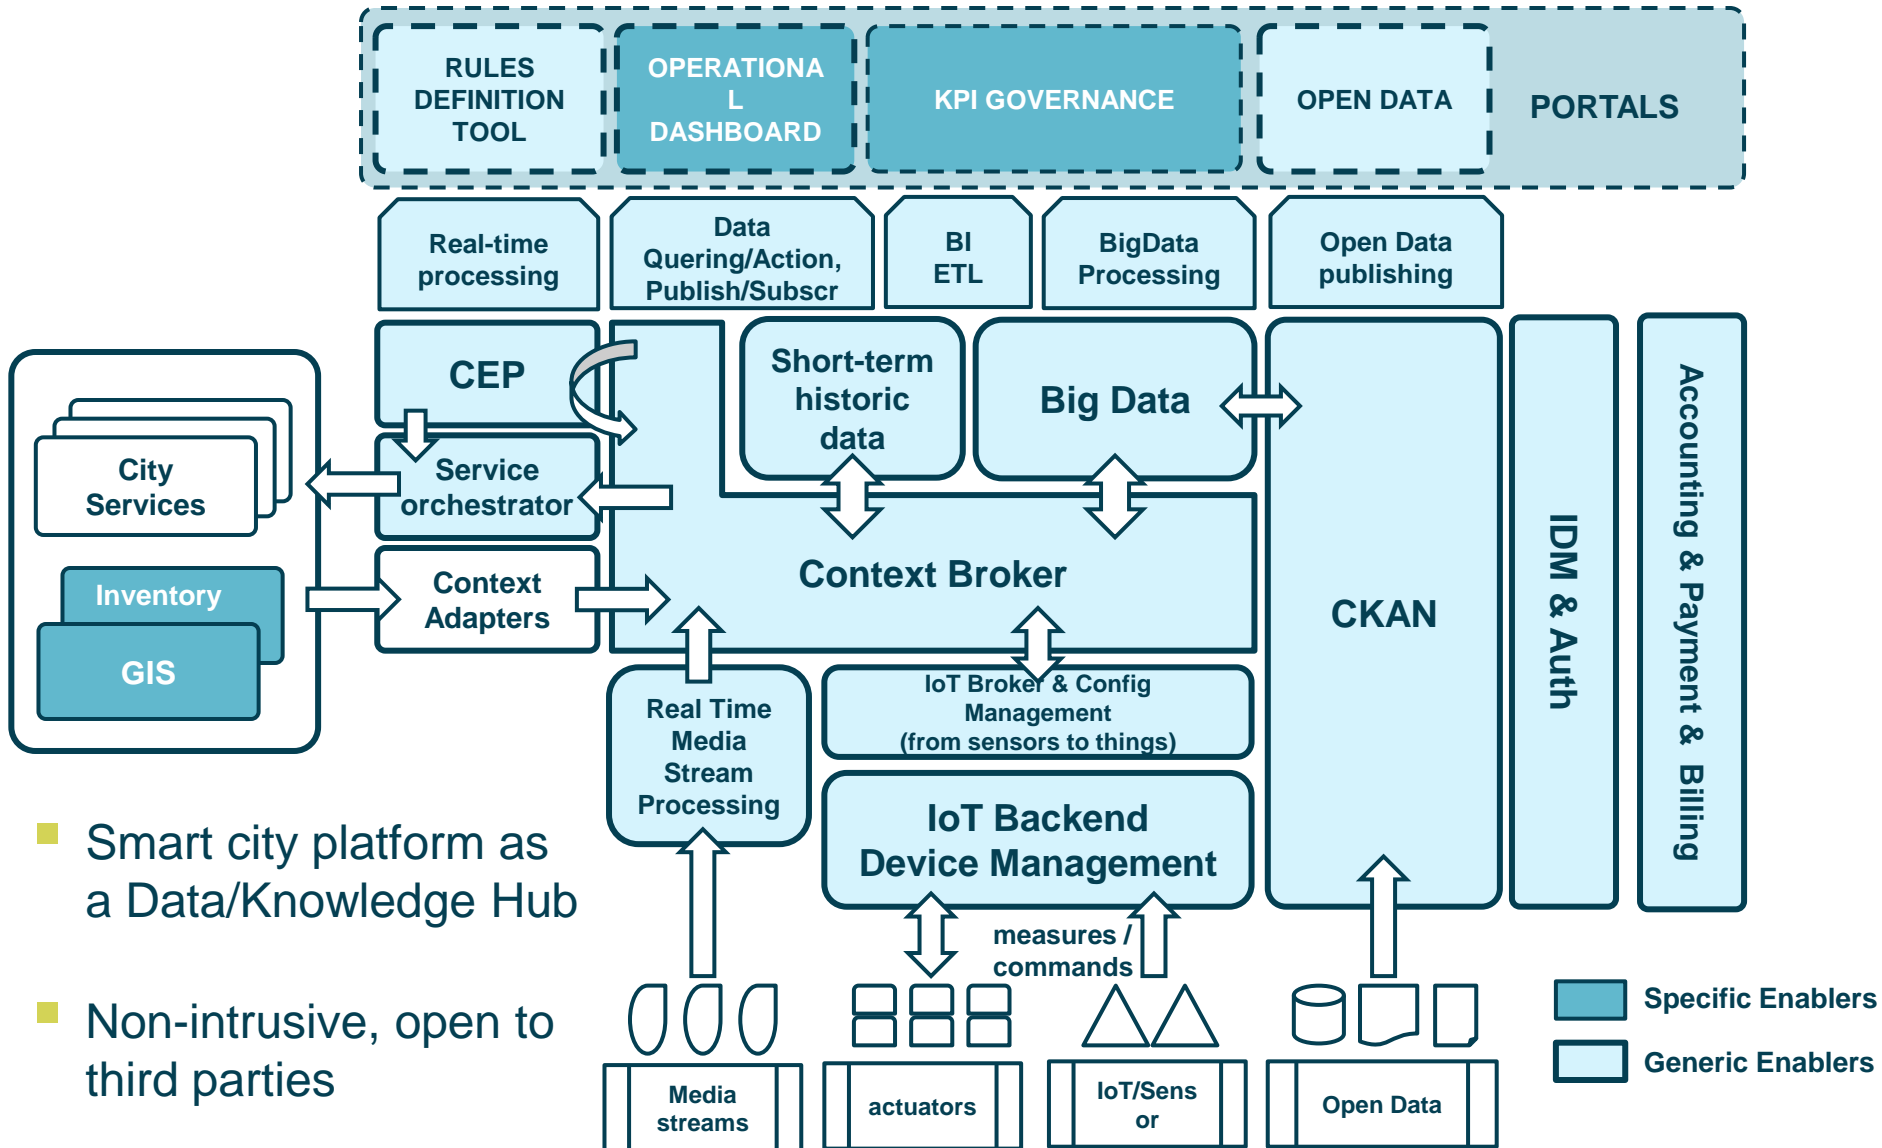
RULES DEFINITION TOOL

OPERATIONA L DASHBOARD

KPI GOVERNANCE

OPEN DATA

PORTALS

Real-time processing

Data Quering/Action, Publish/Subscr

BI ETL

BigData Processing

Open Data publishing

CEP

Short-term historic data

Big Data

CKAN

IDM & Auth

Accounting & Payment & Billing

City Services

Service orchestrator

Inventory

GIS

Context Adapters

Context Broker

Real Time Media Stream Processing

IoT Broker & Config Management (from sensors to things)

IoT Backend Device Management

measures / commands

Smart city platform as a Data/Knowledge Hub

Non-intrusive, open to third parties

Media streams

actuators

IoT/Sens or

Open Data

Specific Enablers

Generic Enablers